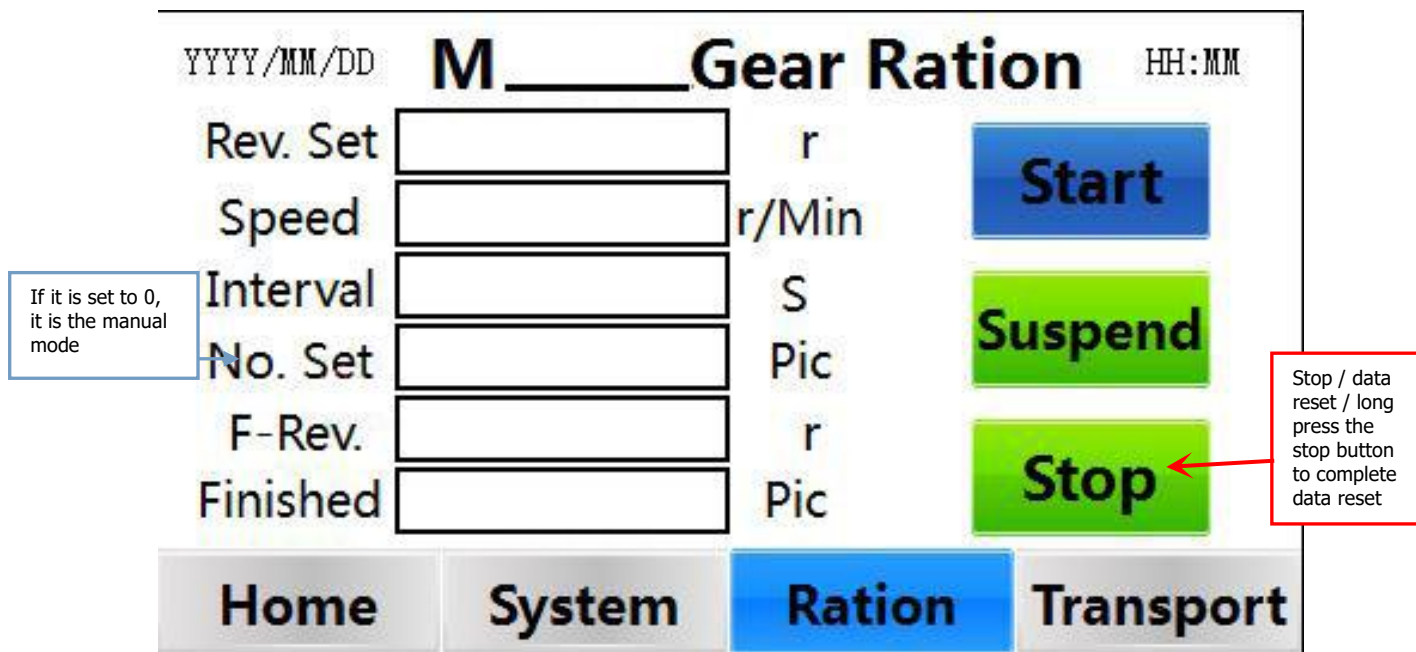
YYYY/MM/DD M_____Gear Ration HH:MM

Rev. Set r
Speed r/Min
Interval S
No. Set Pic
F-Rev. r
Finished Pic

Start
Suspend
Stop

If it is set to 0, it is the manual mode

Stop / data reset / long press the stop button to complete data reset

Home System Ration Transport